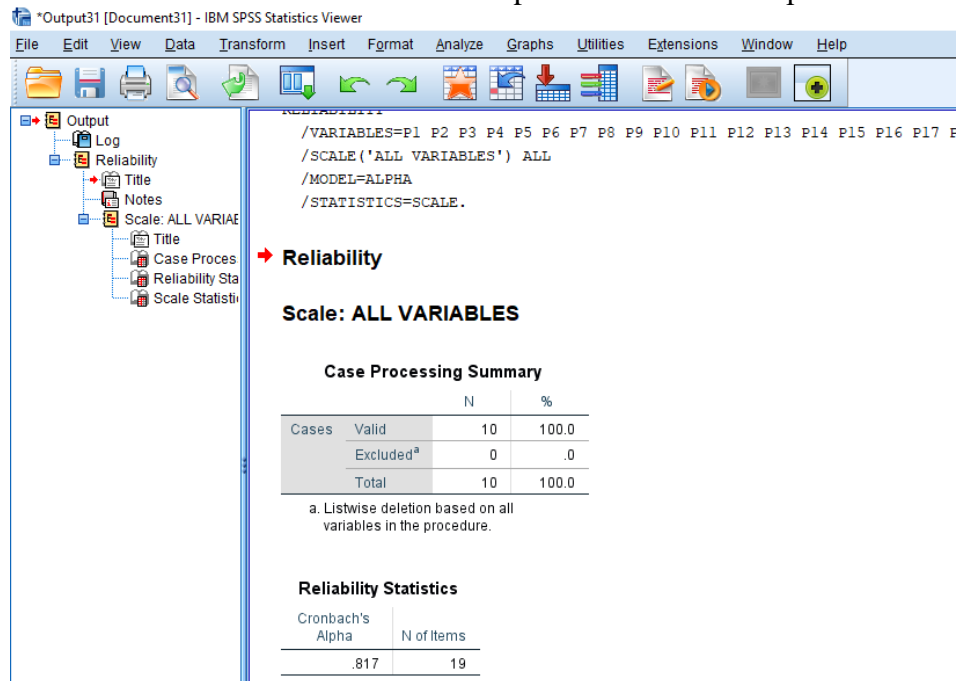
*Output31 [Document31] - IBM SPSS Statistics Viewer

File Edit View Data Transform Insert Format Analyze Graphs Utilities Extensions Window Help

Output
Log
Reliability
Title
Notes
Scale: ALL VARIAE
Title
Case Proces
Reliability Sta
Scale Statisti

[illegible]
/VARIABLES=P1 P2 P3 P4 P5 P6 P7 P8 P9 P10 P11 P12 P13 P14 P15 P16 P17 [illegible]
/SCALE('ALL VARIABLES') ALL
/MODEL=ALPHA
/STATISTICS=SCALE.

Reliability

Scale: ALL VARIABLES

Case Processing Summary

| | | N | % |
|---|---|---|---|
| Cases | Valid | 10 | 100.0 |
| | Excluded$^a$ | 0 | .0 |
| | Total | 10 | 100.0 |

a. Listwise deletion based on all variables in the procedure.

Reliability Statistics

| Cronbach's Alpha | N of Items |
|---|---|
| .817 | 19 |